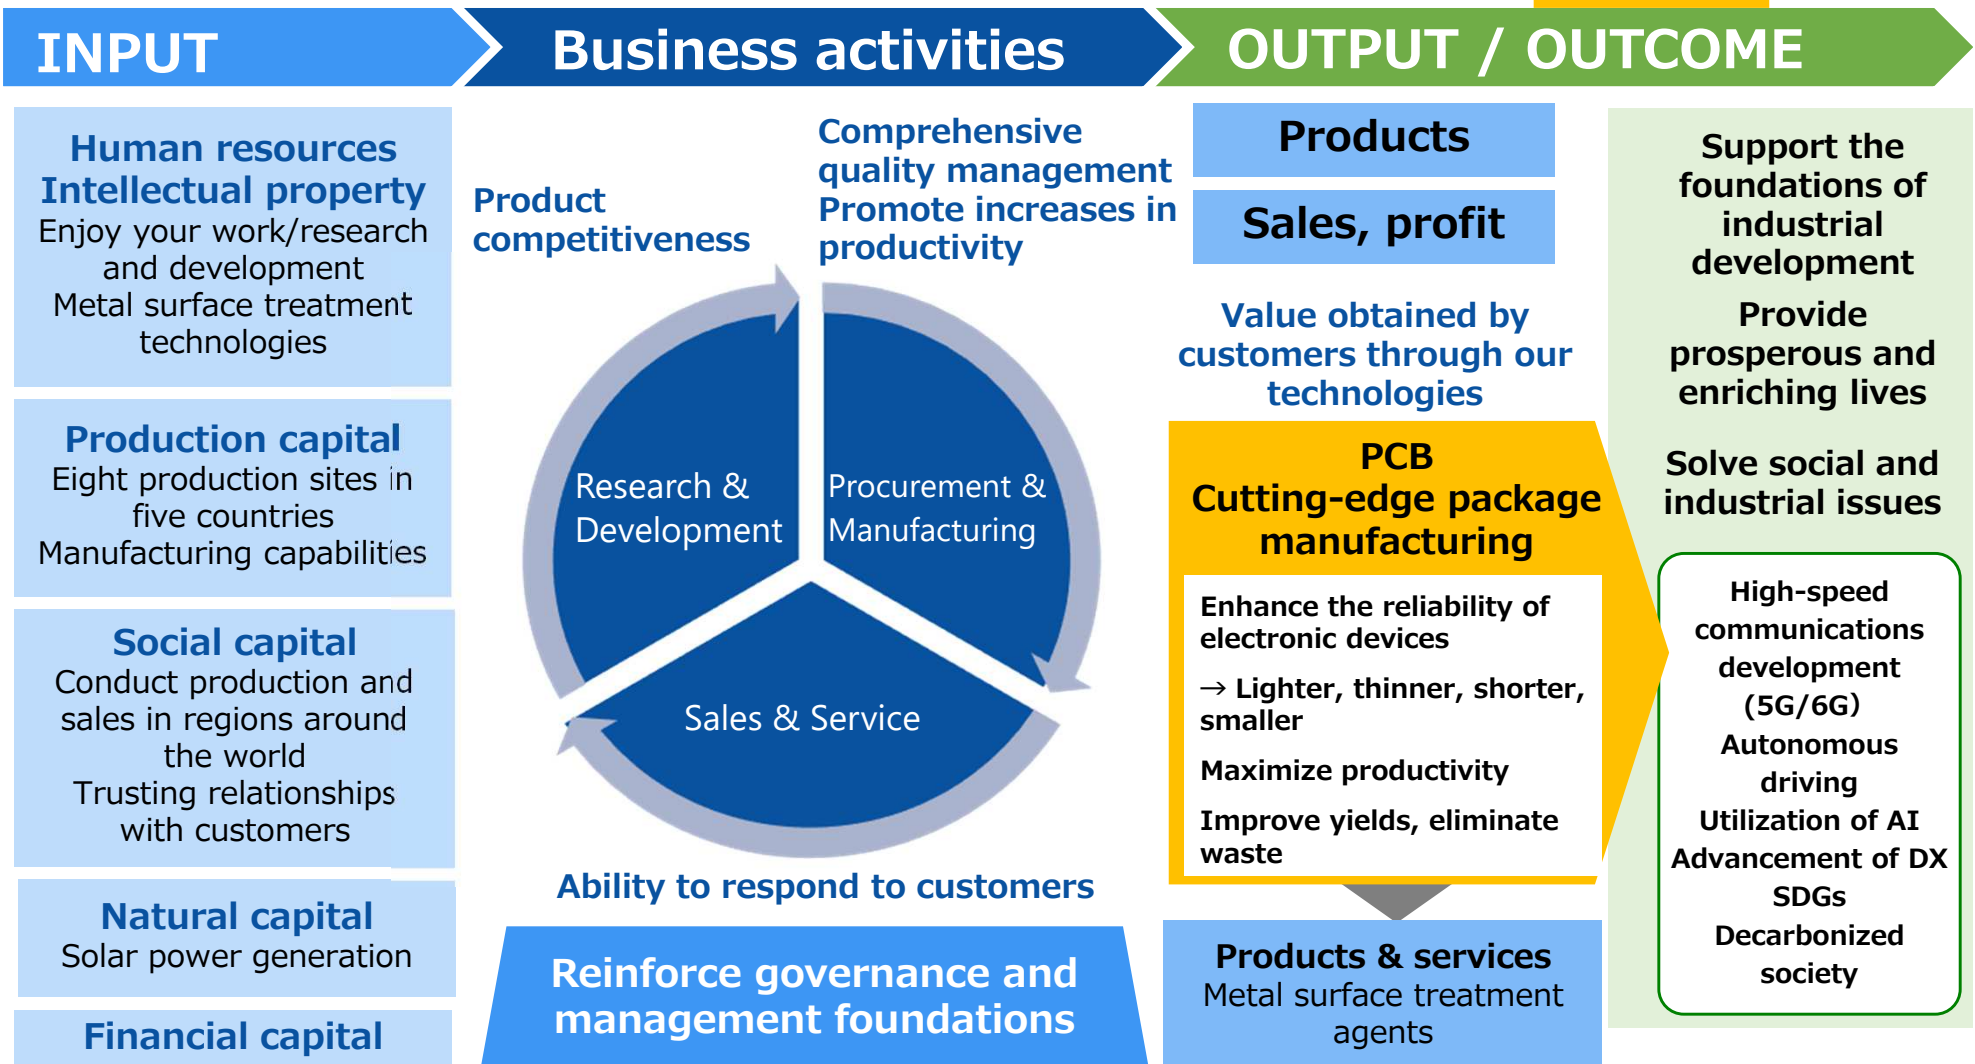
INPUT

Business activities

OUTPUT / OUTCOME

Human resources
Intellectual property
Enjoy your work/research and development
Metal surface treatment technologies

Production capital
Eight production sites in five countries
Manufacturing capabilities

Social capital
Conduct production and sales in regions around the world
Trusting relationships with customers

Natural capital
Solar power generation

Financial capital

Product competitiveness

Comprehensive quality management
Promote increases in productivity

Research & Development

Procurement & Manufacturing

Sales & Service

Ability to respond to customers

Reinforce governance and management foundations

Products

Sales, profit

Value obtained by customers through our technologies

PCB
Cutting-edge package manufacturing

Enhance the reliability of electronic devices

→ Lighter, thinner, shorter, smaller

Maximize productivity

Improve yields, eliminate waste

Products & services
Metal surface treatment agents

Support the foundations of industrial development

Provide prosperous and enriching lives

Solve social and industrial issues

High-speed communications development (5G/6G)
Autonomous driving
Utilization of AI
Advancement of DX
SDGs
Decarbonized society